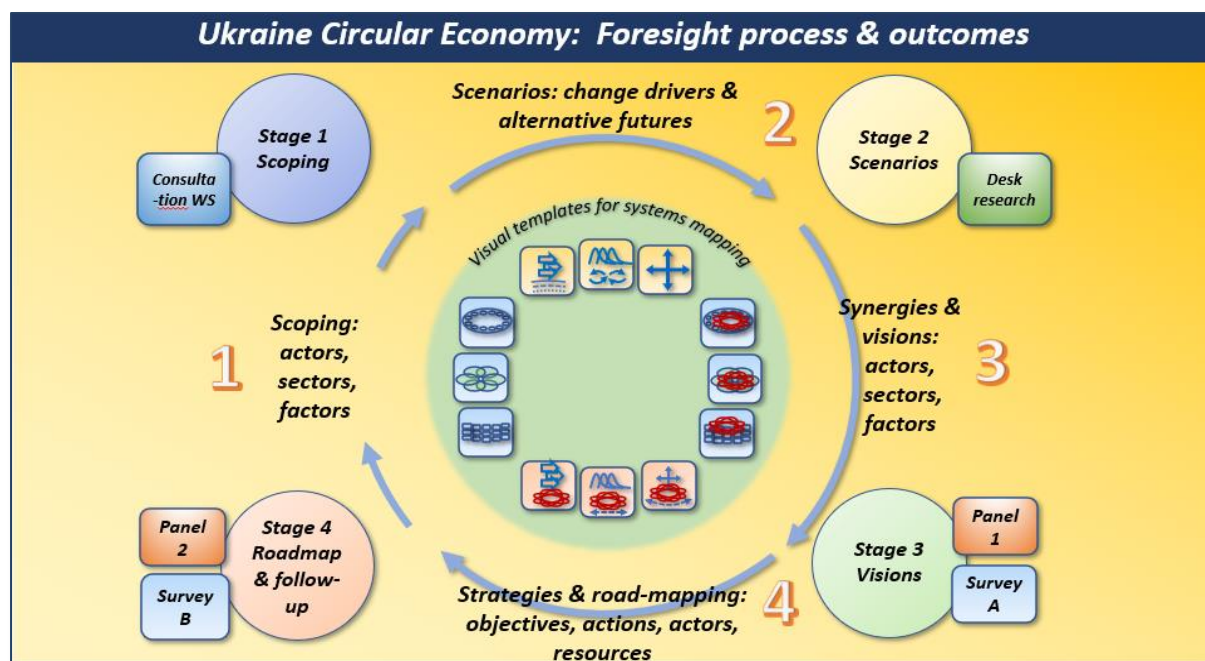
Ukraine Circular Economy: Foresight process & outcomes

Stage 1 Scoping

Consulta-tion WS

Scenarios: change drivers & alternative futures

2

Stage 2 Scenarios

Desk research

Visual templates for systems mapping

Scoping: actors, sectors, factors

1

Synergies & visions: actors, sectors, factors

3

Panel 2

Survey B

Stage 4 Roadmap & follow-up

Stage 3 Visions

Panel 1

Survey A

Strategies & road-mapping: objectives, actions, actors, resources

4